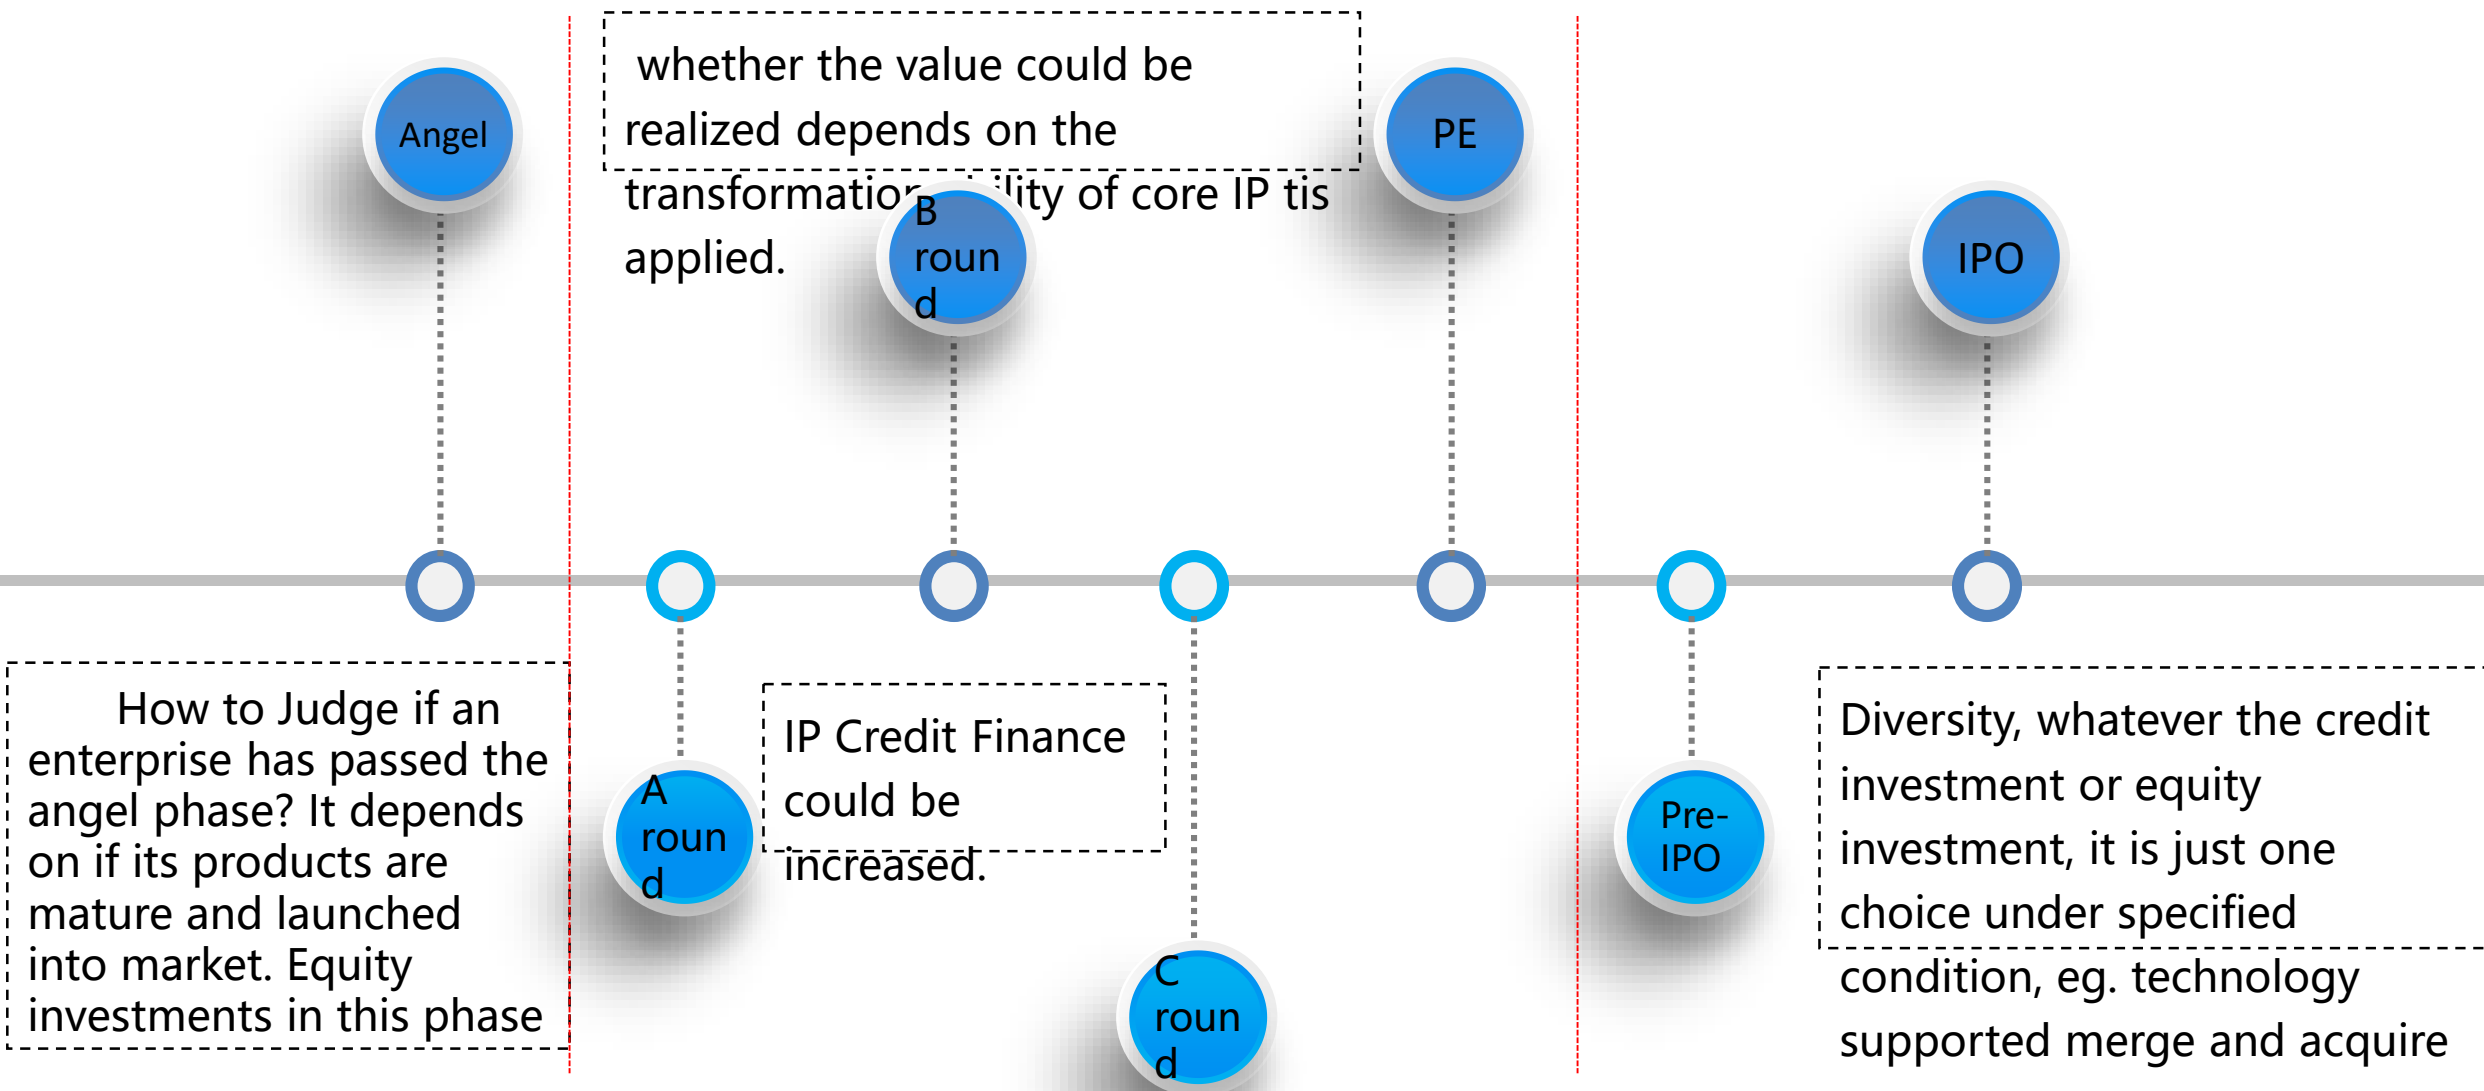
Angel

whether the value could be realized depends on the transformatio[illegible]ility of core IP tis applied.

B roun d

PE

IPO

How to Judge if an enterprise has passed the angel phase? It depends on if its products are mature and launched into market. Equity investments in this phase

A roun d

IP Credit Finance could be increased.

C roun d

Pre-IPO

Diversity, whatever the credit investment or equity investment, it is just one choice under specified condition, eg. technology supported merge and acquire